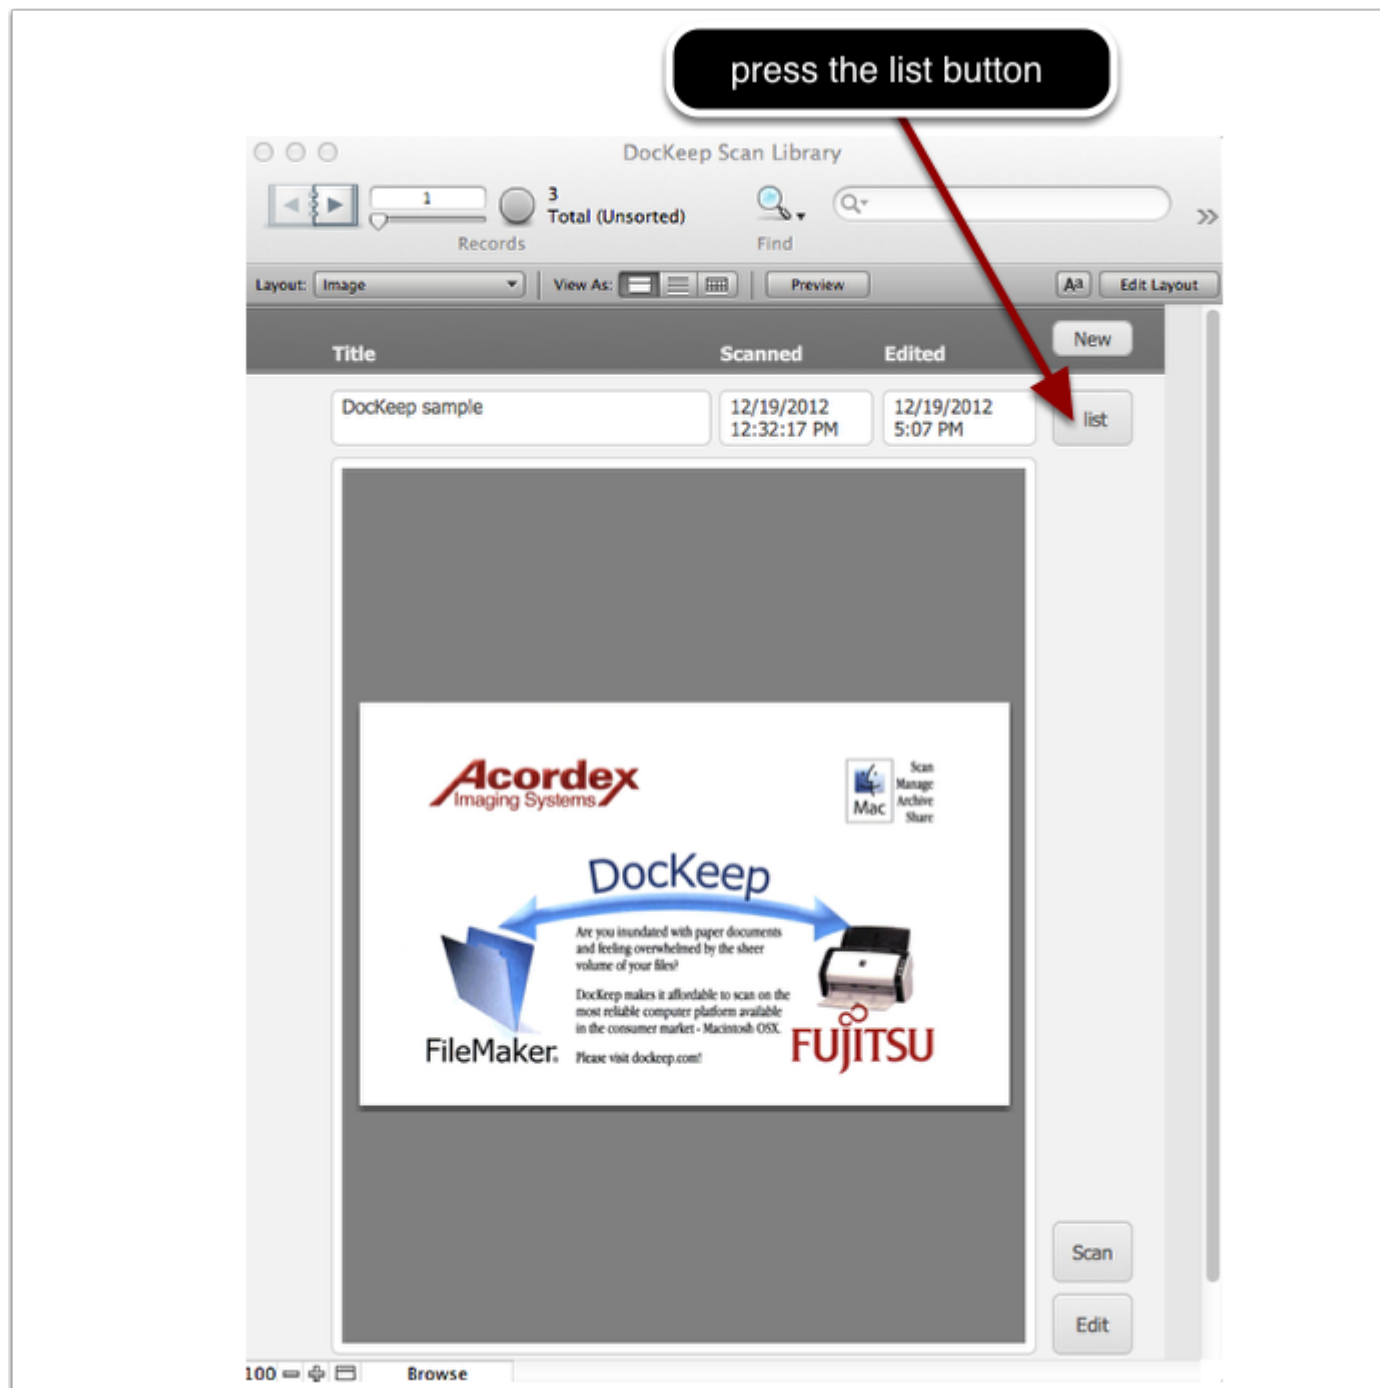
press the list button

DocKeep Scan Library

1

3
Total (Unsorted)

Records

Find

Layout: Image

View As:

Preview

Aa

Edit Layout

Title

Scanned

Edited

New

DocKeep sample

12/19/2012
12:32:17 PM

12/19/2012
5:07 PM

list

Acordex
Imaging Systems

Mac

Scan
Manage
Archive
Share

DocKeep

Are you inundated with paper documents and feeling overwhelmed by the sheer volume of your files?

DocKeep makes it affordable to scan on the most reliable computer platform available in the consumer market - Macintosh OSX.

Please visit dockeep.com!

FileMaker.

FUJITSU

Scan

Edit

100

Browse